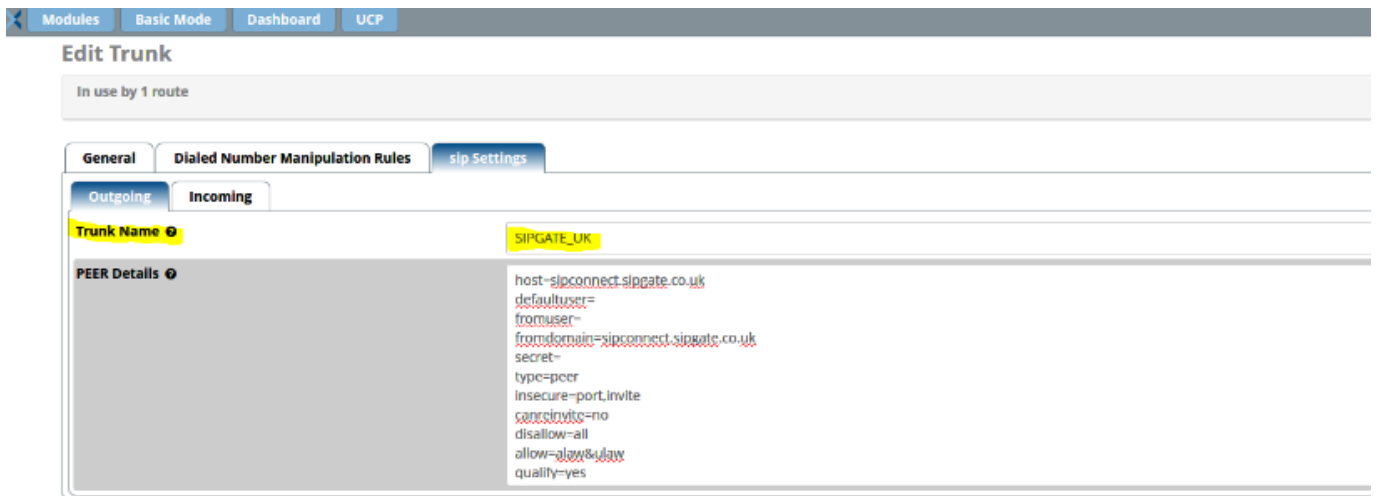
Modules | Basic Mode | Dashboard | UCP

Edit Trunk

In use by 1 route

General | Dialed Number Manipulation Rules | sip Settings

Outgoing | Incoming

Trunk Name

SIPGATE_UK

PEER Details

host=sipconnect.sipgate.co.uk
defaultuser=
fromuser=
fromdomain=sipconnect.sipgate.co.uk
secret=
type=peer
insecure=port,invite
canreinvite=no
disallow=all
allow=alaw&ulaw
qualify=yes